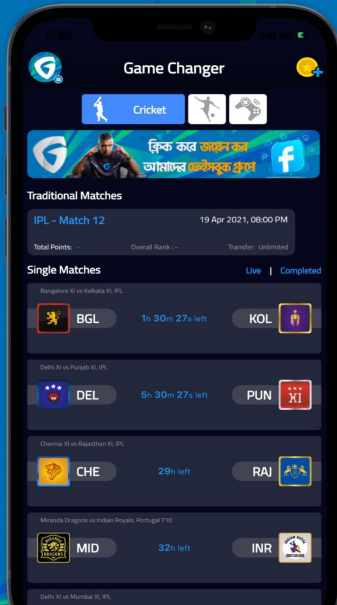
Game Changer

Cricket

ক্লিক করে জয়েন করুন আমাদের ফেইসবুক গ্রুপে

Traditional Matches

IPL - Match 12

19 Apr 2021, 08:00 PM

Total Points: -

Overall Rank: -

Transfer: Unlimited

Single Matches

Live | Completed

Bangalore XI vs Kolkata XI, IPL

BGL

1h 30m 27s left

KOL

Delhi XI vs Punjab XI, IPL

DEL

5h 30m 27s left

PUN

XI

Chennai XI vs Rajasthan XI, IPL

CHE

29h left

RAJ

Miranda Dragons vs Indian Royals, Portugal T10

MID

32h left

INR

Delhi XI vs Mumbai XI, IPL